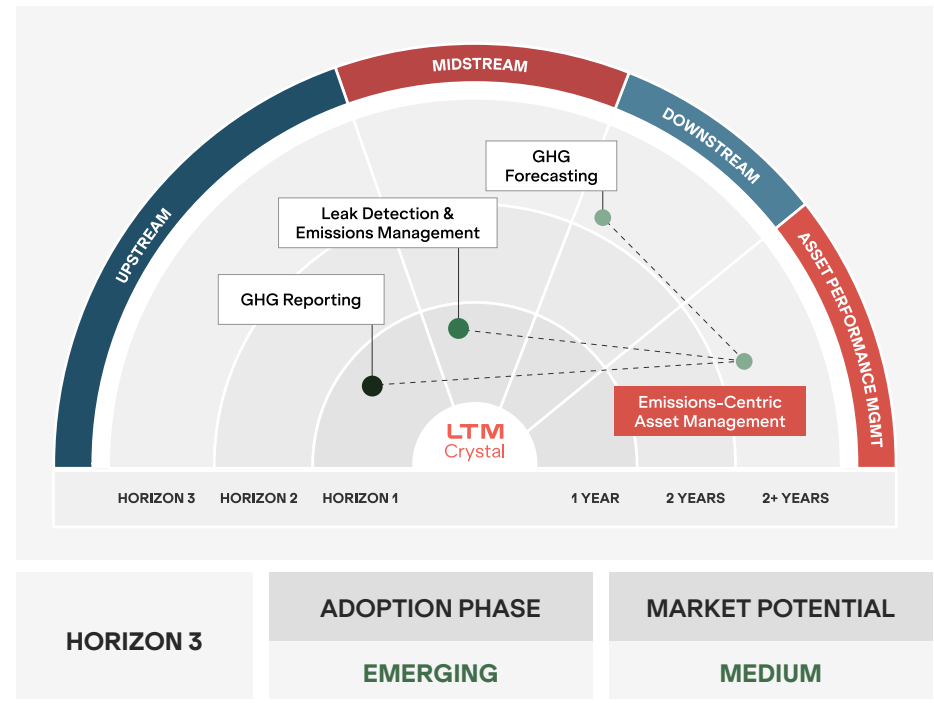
MIDSTREAM

UPSTREAM

DOWNSTREAM

ASSET PERFORMANCE MGMT

GHG Forecasting

Leak Detection & Emissions Management

GHG Reporting

Emissions-Centric Asset Management

LTM Crystal

HORIZON 3 HORIZON 2 HORIZON 1 1 YEAR 2 YEARS 2+ YEARS

| HORIZON 3 | ADOPTION PHASE | MARKET POTENTIAL |
|---|---|---|
| | EMERGING | MEDIUM |